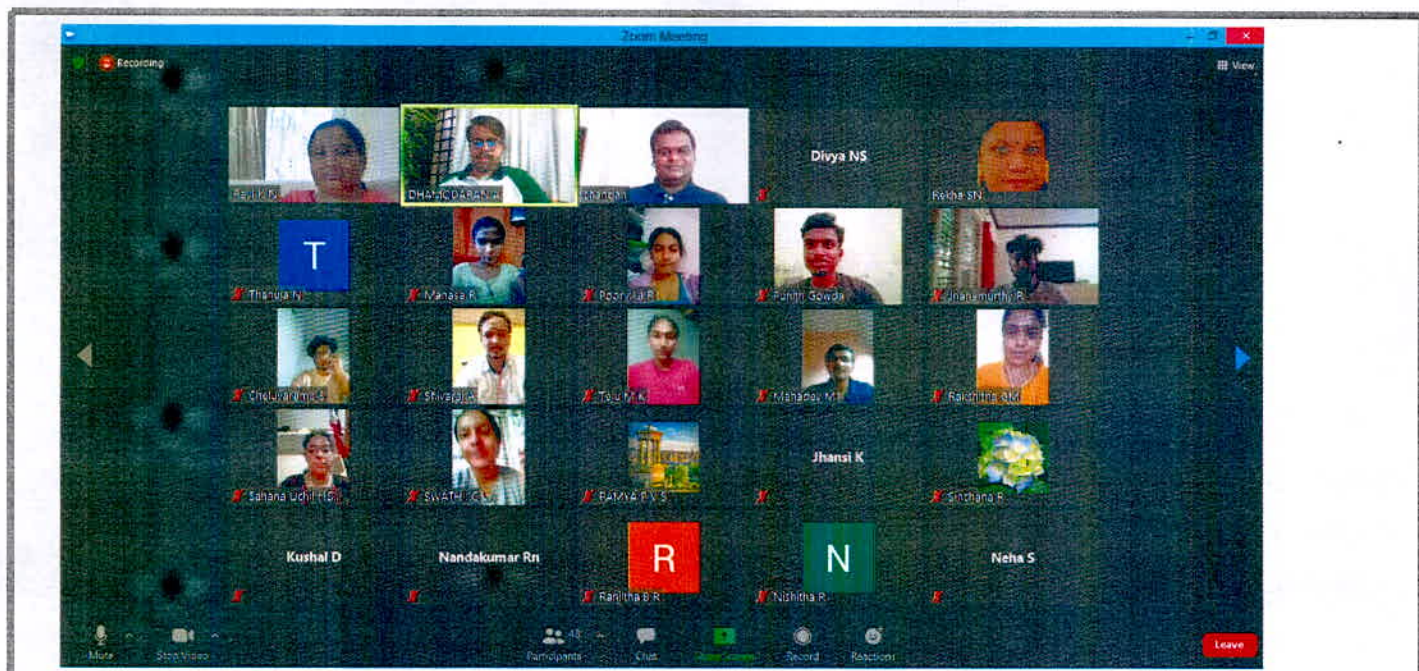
Zoom Meeting

Recording

View

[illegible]

DHAMODARAN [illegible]

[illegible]

Divya NS

Rekha SN

T

Thanuja N

Manasa R

Poorvika R

Punith Gowda

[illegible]murthy R

Cheluvaraju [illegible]

Shivaraj A

Teju M K

Mahadev M

Rakshitha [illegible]

Sahana Uchil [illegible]

SWATHI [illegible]

RAMYA P V S

Jhansi K

Sinchana R

Kushal D

Nandakumar Rn

R

Ranjitha B R

N

Nishitha R

Neha S

Mute

Stop Video

48

Participants

Chat

Share Screen

Record

Reactions

Leave